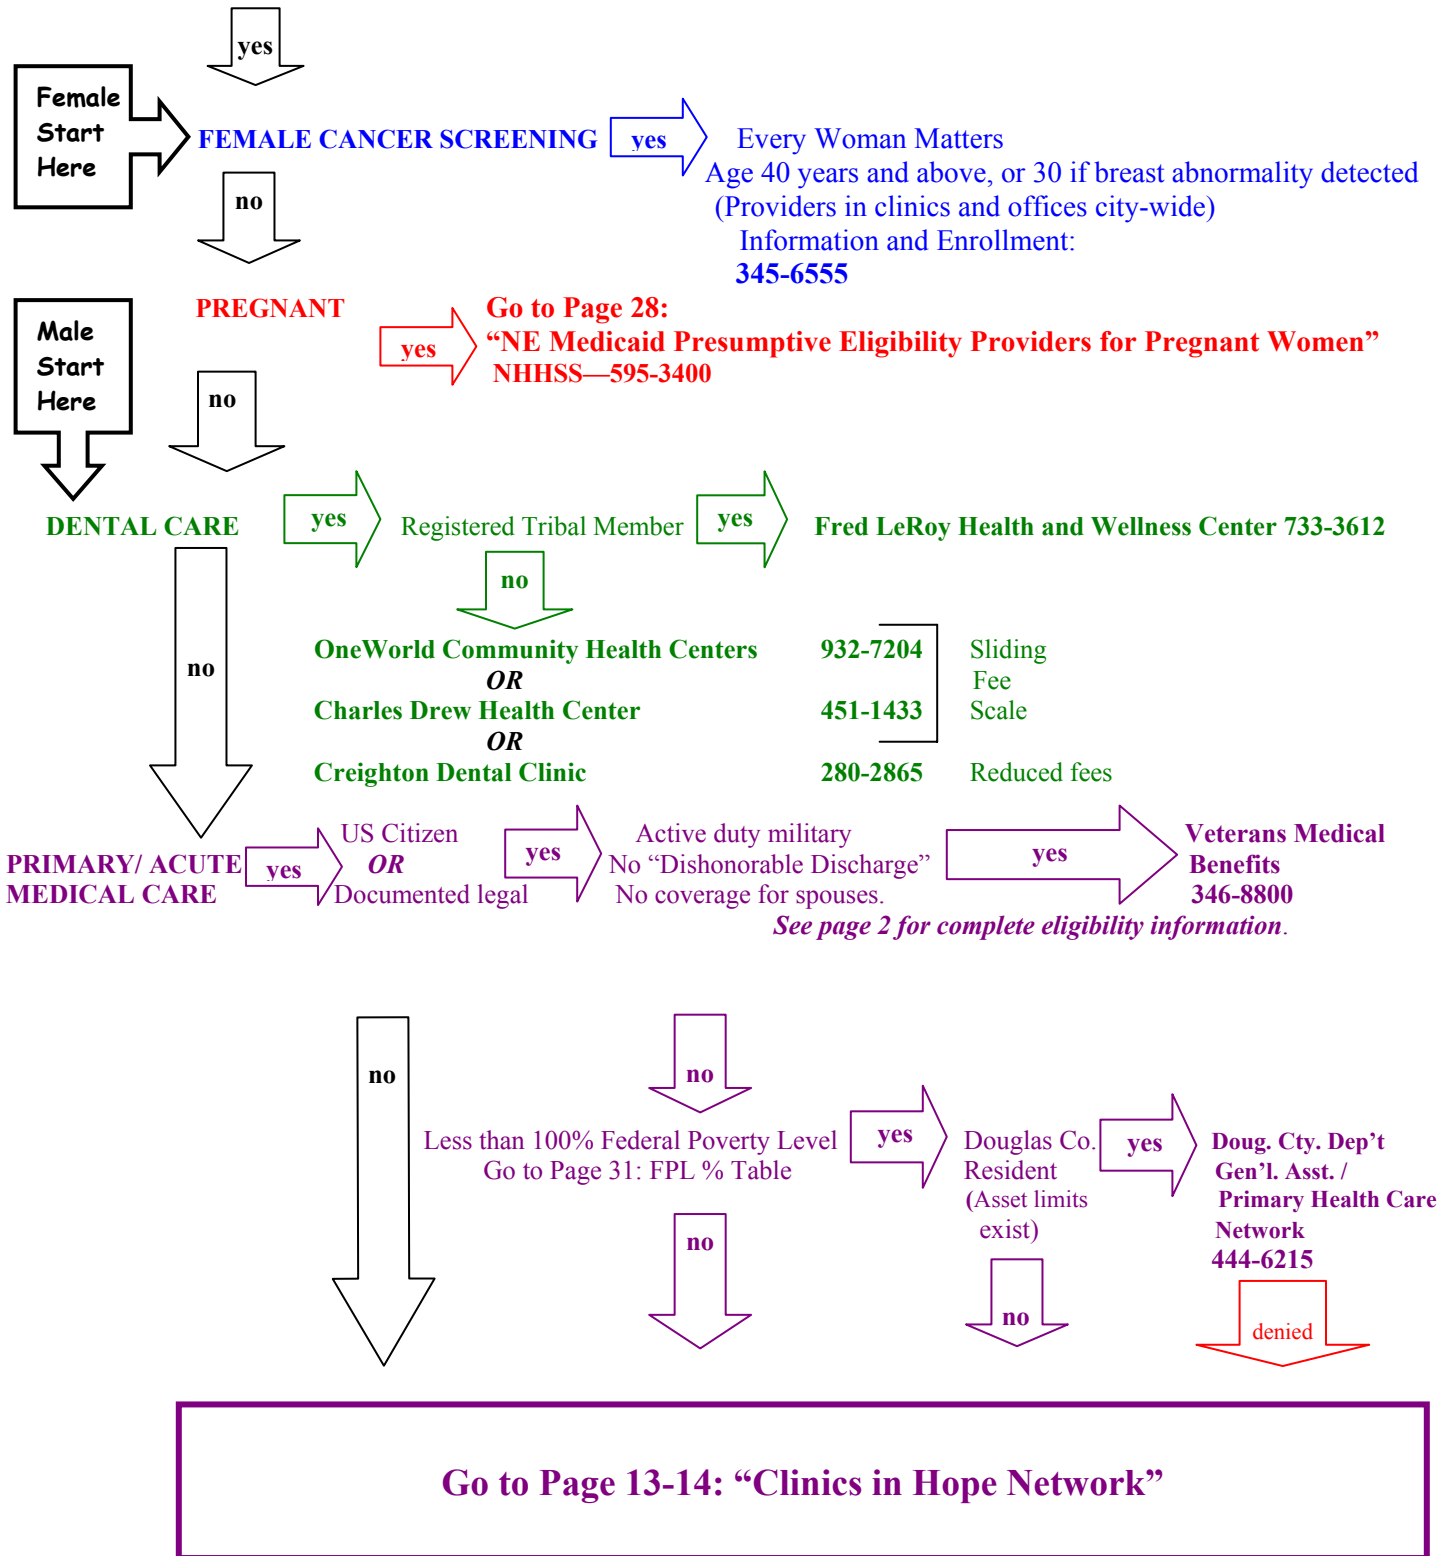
yes

Female Start Here

FEMALE CANCER SCREENING

yes

Every Woman Matters
Age 40 years and above, or 30 if breast abnormality detected
(Providers in clinics and offices city-wide)
Information and Enrollment:
345-6555

no

Male Start Here

PREGNANT

yes

Go to Page 28:
“NE Medicaid Presumptive Eligibility Providers for Pregnant Women”
NHHSS—595-3400

no

DENTAL CARE

yes

Registered Tribal Member

yes

Fred LeRoy Health and Wellness Center 733-3612

no

no

OneWorld Community Health Centers 932-7204
OR
Charles Drew Health Center 451-1433
OR
Creighton Dental Clinic 280-2865

Sliding Fee Scale

Reduced fees

PRIMARY/ ACUTE MEDICAL CARE

yes

US Citizen
OR
Documented legal

yes

Active duty military
No “Dishonorable Discharge”
No coverage for spouses.

yes

Veterans Medical Benefits
346-8800

See page 2 for complete eligibility information.

no

no

Less than 100% Federal Poverty Level
Go to Page 31: FPL % Table

yes

Douglas Co. Resident
(Asset limits exist)

yes

Doug. Cty. Dep’t Gen’l. Asst. / Primary Health Care Network
444-6215

no

no

denied

Go to Page 13-14: “Clinics in Hope Network”